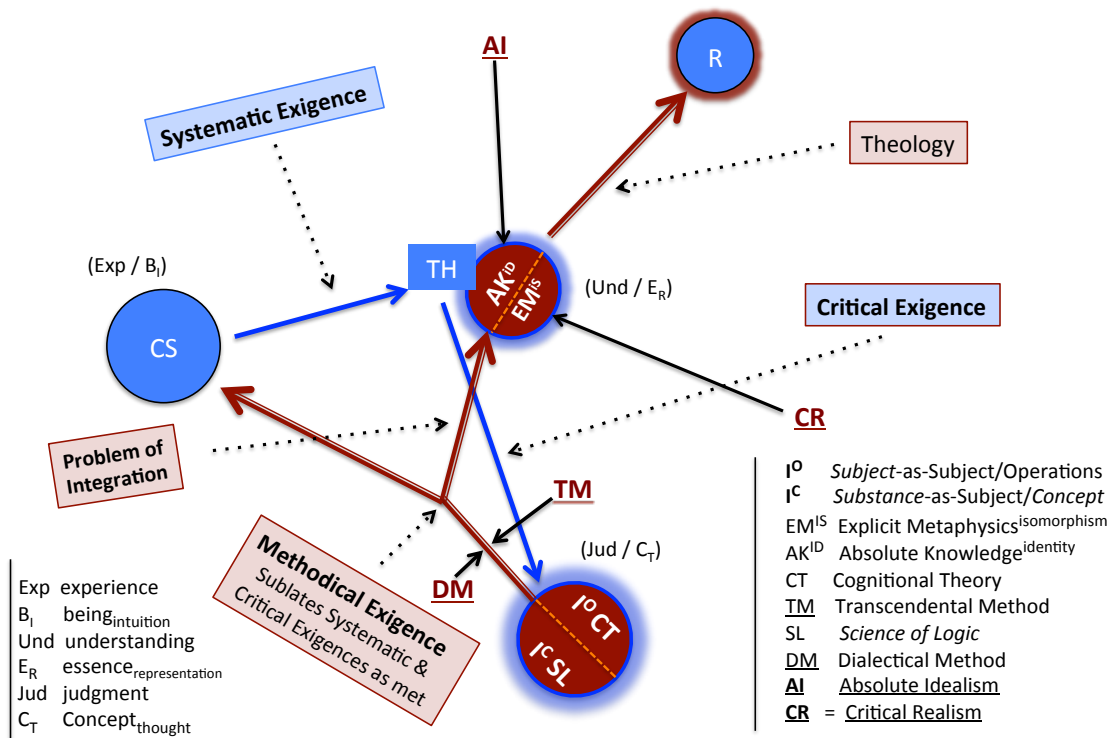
AI

R

Systematic Exigence

Theology

(Exp / $B_I$)

TH

$AK^{ID}$

$EM^{IS}$

(Und / $E_R$)

Critical Exigence

CS

CR

Problem of Integration

TM

Methodical Exigence
Sublates Systematic & Critical Exigences as met

DM

(Jud / $C_T$)

$I^O$ CT

$I^C$ SL

$I^O$ *Subject*-as-Subject/Operations
$I^C$ *Substance*-as-Subject/*Concept*
$EM^{IS}$ Explicit Metaphysics$^{isomorphism}$
$AK^{ID}$ Absolute Knowledge$^{identity}$
CT Cognitional Theory
TM Transcendental Method
SL *Science of Logic*
DM Dialectical Method
AI Absolute Idealism
CR = Critical Realism

Exp experience
$B_I$ being$_{intuition}$
Und understanding
$E_R$ essence$_{representation}$
Jud judgment
$C_T$ Concept$_{thought}$